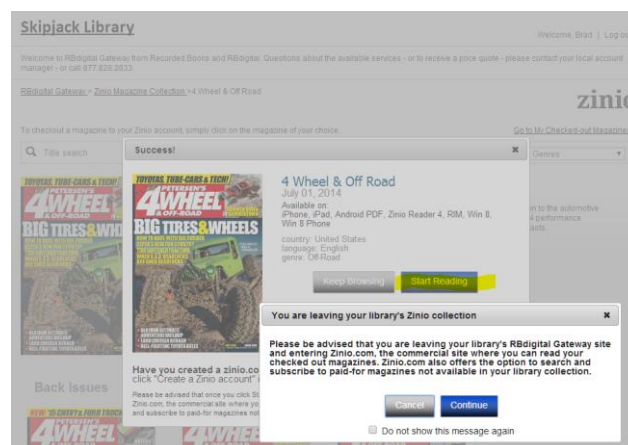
Skipjack Library

Welcome, Brad | Log ou

Welcome to RBdigital Gateway from Recorded Books and RBdigital. Questions about the available services - or to receive a price quote - please contact your local account manager - or call 877.828.2833.

RBdigital Gateway > Zinio Magazine Collection > 4 Wheel & Off Road

zinio

To checkout a magazine to your Zinio account, simply click on the magazine of your choice.

Go to My Checked-out Magazine

Title search

Genres

n to the automotive
4 performance
osts.

Success!

4 Wheel & Off Road
July 01, 2014
Available on:
iPhone, iPad, Android PDF, Zinio Reader 4, RIM, Win 8, Win 8 Phone

country: United States
language: English
genre: Off-Road

Keep Browsing

Start Reading

Have you created a zinio.co
click "Create a Zinio account"

Please be advised that once you click St
Zinio.com, the commercial site where yo
and subscribe to paid-for magazines not

Back Issues

You are leaving your library's Zinio collection

Please be advised that you are leaving your library's RBdigital Gateway site and entering Zinio.com, the commercial site where you can read your checked out magazines. Zinio.com also offers the option to search and subscribe to paid-for magazines not available in your library collection.

Cancel

Continue

Do not show this message again

TOYOTAS, TUBE-CARS & TECH!
PETERSEN'S
4WHEEL
& OFF-ROAD
BIG TIRES & WHEELS